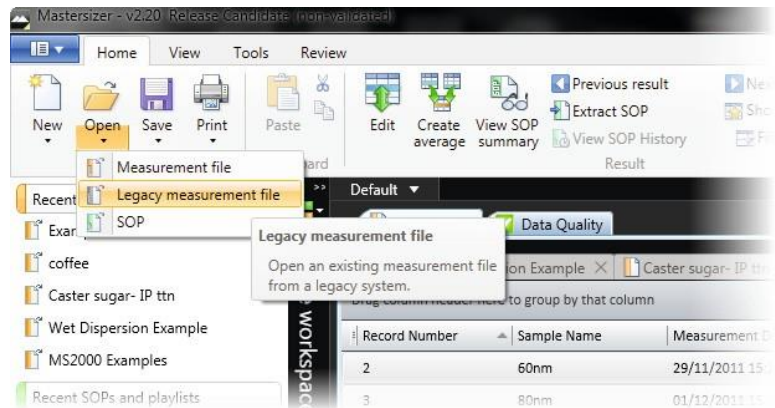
Mastersizer - v2.20 Release Candidate (non-validated)

Home View Tools Review

New Open Save Print Paste Edit Create average View SOP summary

Previous result
Extract SOP
View SOP History
Result

Ne
Sho
Fi

Measurement file
Legacy measurement file
SOP

ard

Recent

Exar

coffee

Caster sugar- IP ttn

Wet Dispersion Example

MS2000 Examples

Recent SOPs and playlists

Default

Data Quality

Legacy measurement file

Open an existing measurement file from a legacy system.

on Example × Caster sugar- IP ttn

Drag column header here to group by that column

workspac

| Record Number | Sample Name | Measurement D |
|---|---|---|
| 2 | 60nm | 29/11/2011 15: |
| 3 | 80nm | 01/12/2011 15: |